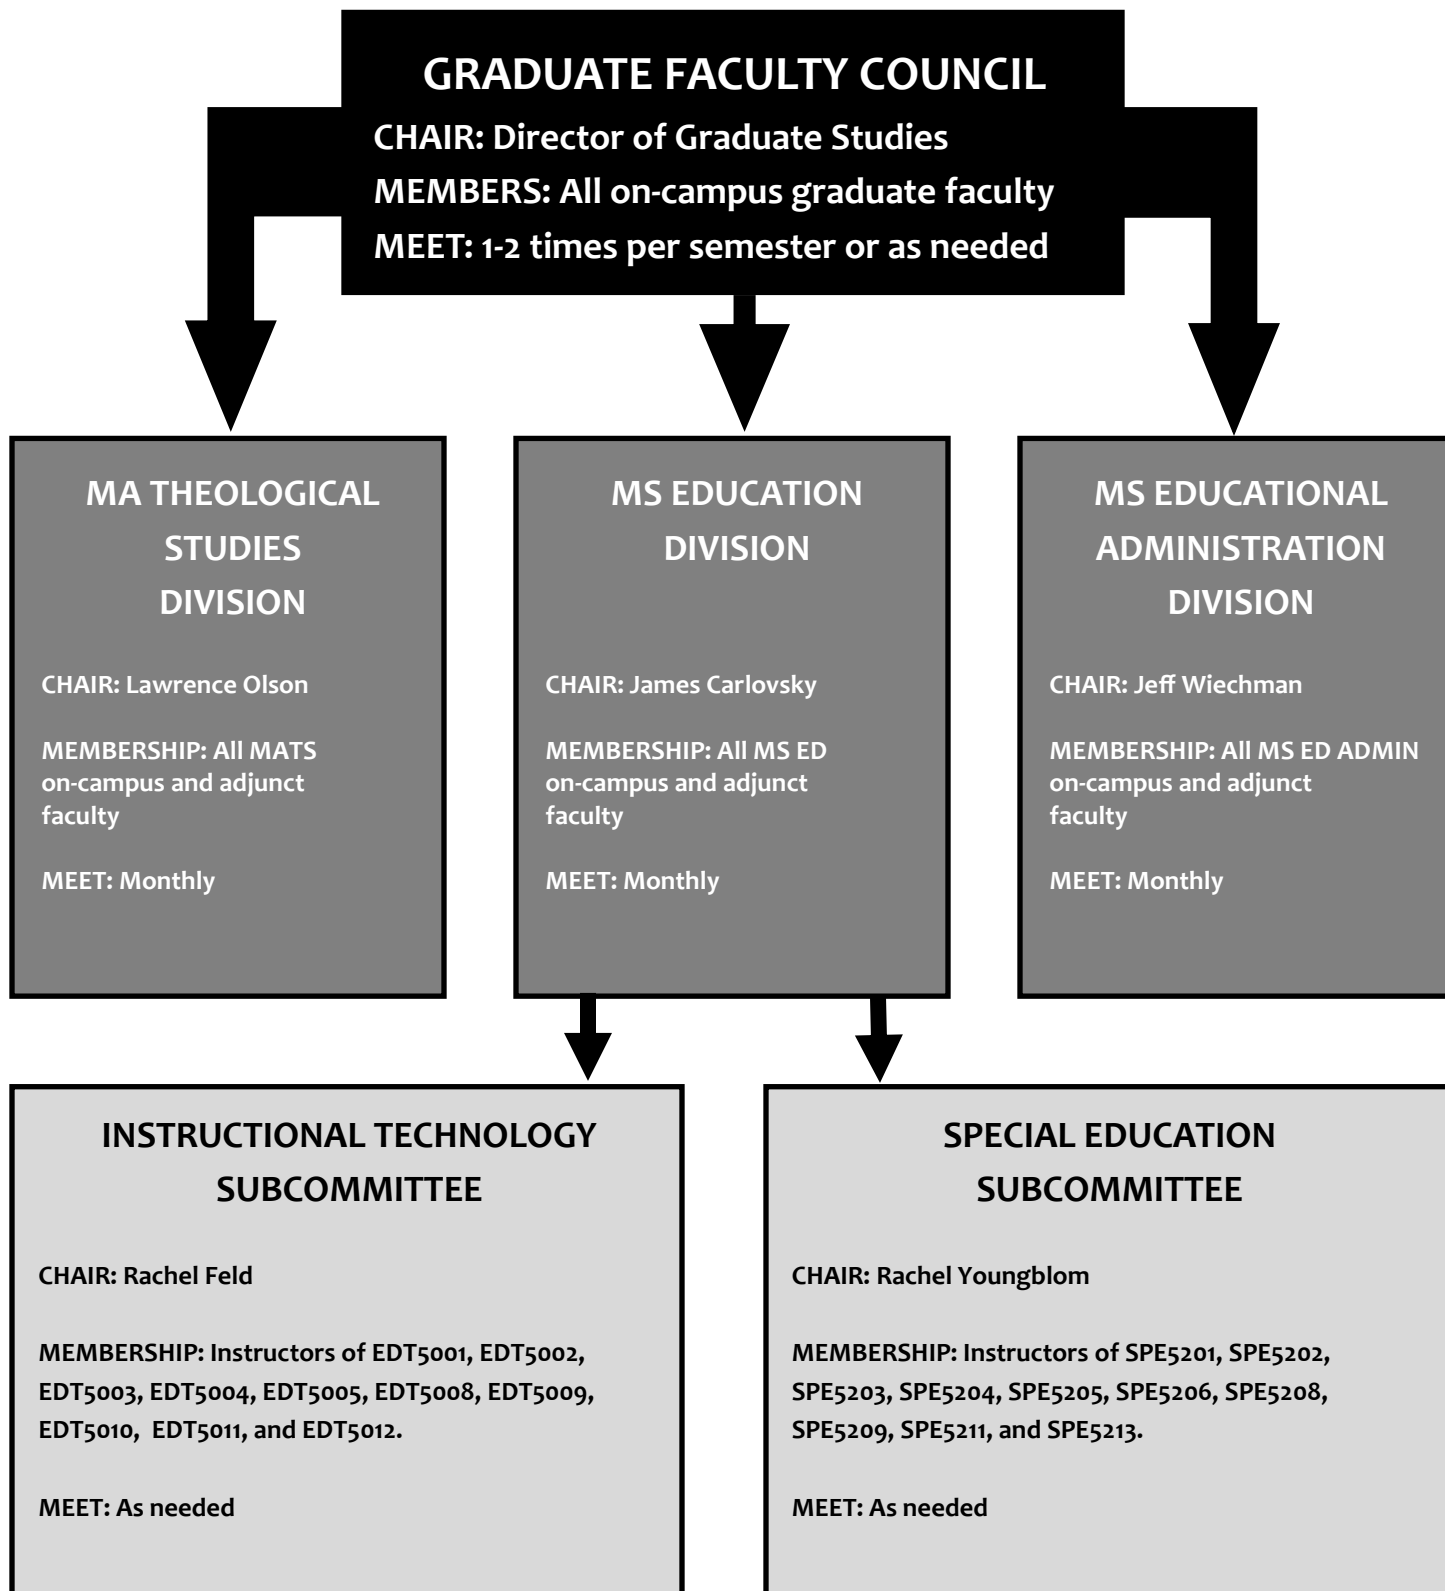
GRADUATE FACULTY COUNCIL

CHAIR: Director of Graduate Studies
MEMBERS: All on-campus graduate faculty
MEET: 1-2 times per semester or as needed

MA THEOLOGICAL STUDIES DIVISION

CHAIR: Lawrence Olson

MEMBERSHIP: All MATS on-campus and adjunct faculty

MEET: Monthly

MS EDUCATION DIVISION

CHAIR: James Carlovsky

MEMBERSHIP: All MS ED on-campus and adjunct faculty

MEET: Monthly

MS EDUCATIONAL ADMINISTRATION DIVISION

CHAIR: Jeff Wiechman

MEMBERSHIP: All MS ED ADMIN on-campus and adjunct faculty

MEET: Monthly

INSTRUCTIONAL TECHNOLOGY SUBCOMMITTEE

CHAIR: Rachel Feld

MEMBERSHIP: Instructors of EDT5001, EDT5002, EDT5003, EDT5004, EDT5005, EDT5008, EDT5009, EDT5010, EDT5011, and EDT5012.

MEET: As needed

SPECIAL EDUCATION SUBCOMMITTEE

CHAIR: Rachel Youngblom

MEMBERSHIP: Instructors of SPE5201, SPE5202, SPE5203, SPE5204, SPE5205, SPE5206, SPE5208, SPE5209, SPE5211, and SPE5213.

MEET: As needed